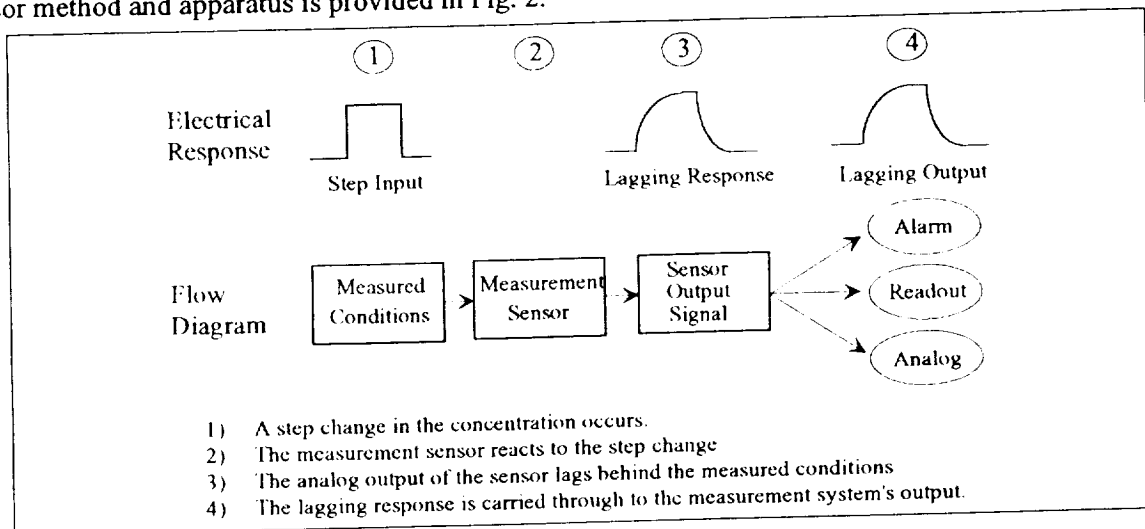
or method and apparatus is provided in Fig. 2.

1 2 3 4

Electrical Response

Step Input

Lagging Response

Lagging Output

Flow Diagram

Measured Conditions

Measurement Sensor

Sensor Output Signal

Alarm

Readout

Analog

1) A step change in the concentration occurs.
2) The measurement sensor reacts to the step change
3) The analog output of the sensor lags behind the measured conditions
4) The lagging response is carried through to the measurement system's output.